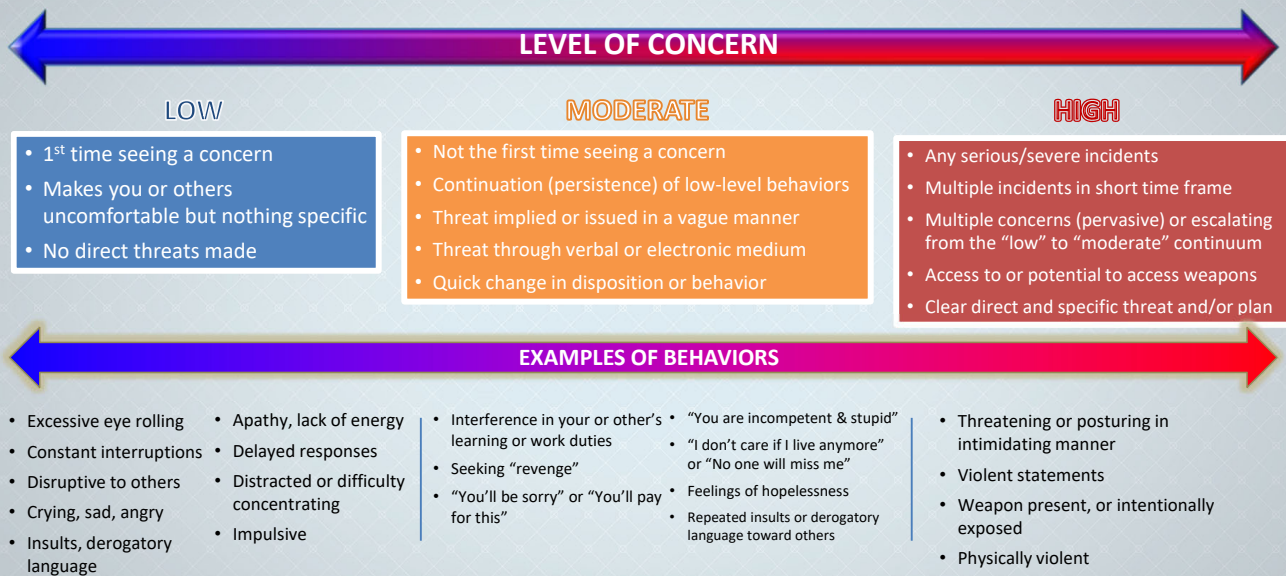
LEVEL OF CONCERN

LOW

- $1^{st}$ time seeing a concern
- Makes you or others uncomfortable but nothing specific
- No direct threats made

MODERATE

- Not the first time seeing a concern
- Continuation (persistence) of low-level behaviors
- Threat implied or issued in a vague manner
- Threat through verbal or electronic medium
- Quick change in disposition or behavior

HIGH

- Any serious/severe incidents
- Multiple incidents in short time frame
- Multiple concerns (pervasive) or escalating from the "low" to "moderate" continuum
- Access to or potential to access weapons
- Clear direct and specific threat and/or plan

EXAMPLES OF BEHAVIORS

- Excessive eye rolling
- Constant interruptions
- Disruptive to others
- Crying, sad, angry
- Insults, derogatory language

- Apathy, lack of energy
- Delayed responses
- Distracted or difficulty concentrating
- Impulsive

- Interference in your or other's learning or work duties
- Seeking "revenge"
- "You'll be sorry" or "You'll pay for this"

- "You are incompetent & stupid"
- "I don't care if I live anymore" or "No one will miss me"
- Feelings of hopelessness
- Repeated insults or derogatory language toward others

- Threatening or posturing in intimidating manner
- Violent statements
- Weapon present, or intentionally exposed
- Physically violent